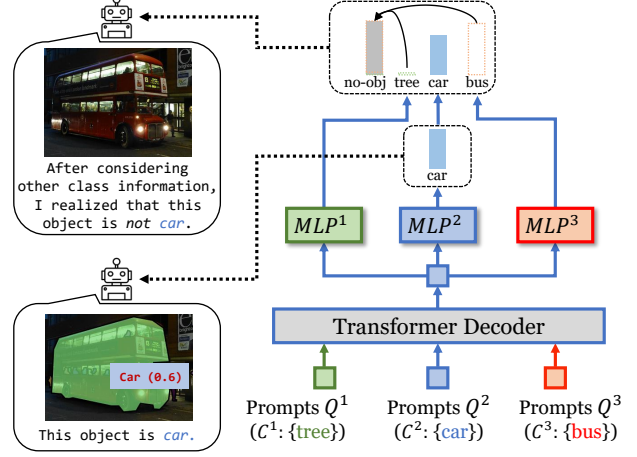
After considering other class information, I realized that this object is *not* car.

no-obj tree car bus

car

$MLP^1$

$MLP^2$

$MLP^3$

Car (0.6)

This object is car.

Transformer Decoder

Prompts $Q^1$ ($C^1$: {tree})

Prompts $Q^2$ ($C^2$: {car})

Prompts $Q^3$ ($C^3$: {bus})